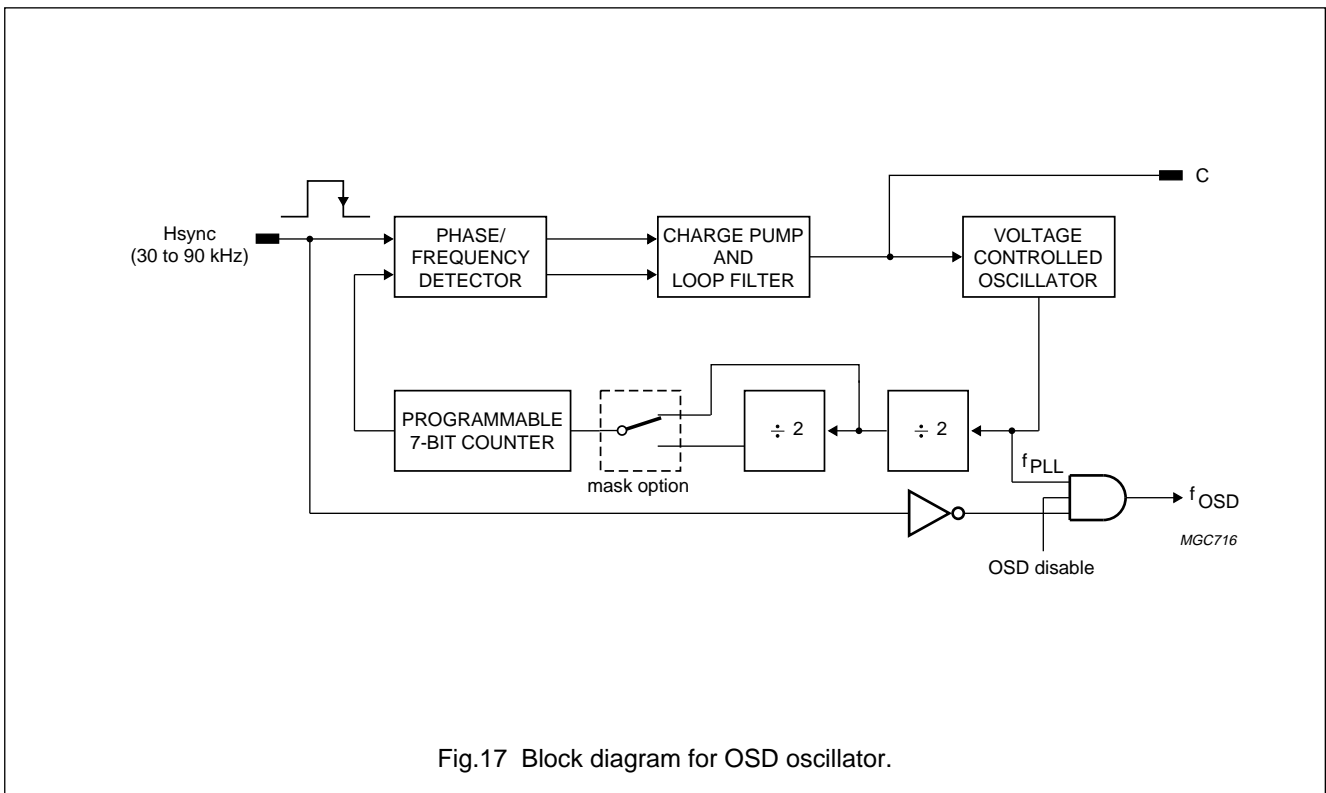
C

Hsync
(30 to 90 kHz)

PHASE/
FREQUENCY
DETECTOR

CHARGE PUMP
AND
LOOP FILTER

VOLTAGE
CONTROLLED
OSCILLATOR

PROGRAMMABLE
7-BIT COUNTER

mask option

$\div$ 2

$\div$ 2

$f_{PLL}$

$f_{OSD}$

MGC716

OSD disable

Fig.17 Block diagram for OSD oscillator.